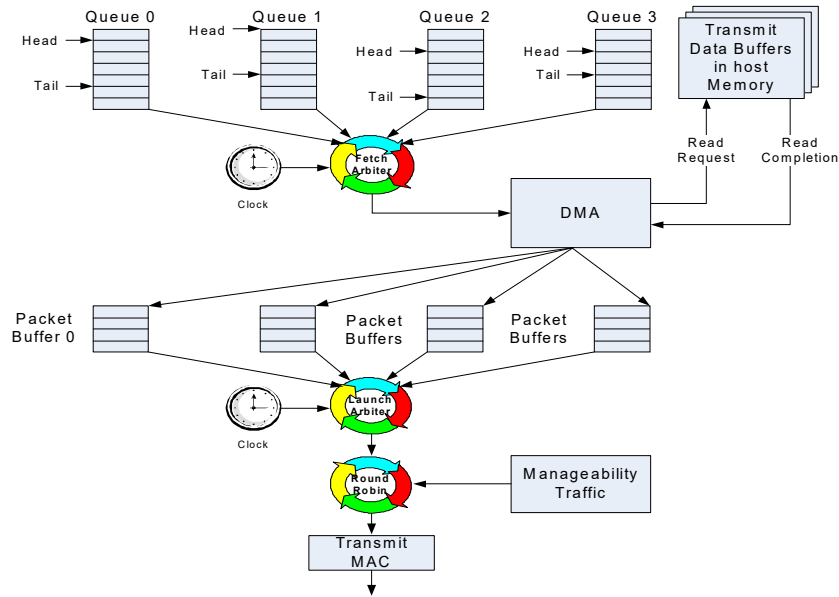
Queue 0

Head

Tail

Queue 1

Head

Tail

Queue 2

Head

Tail

Queue 3

Head

Tail

Transmit Data Buffers in host Memory

Read Request

Read Completion

Fetch Arbiter

Clock

DMA

Packet Buffer 0

Packet Buffers

Packet Buffers

Launch Arbiter

Clock

Round Robin

Manageability Traffic

Transmit MAC